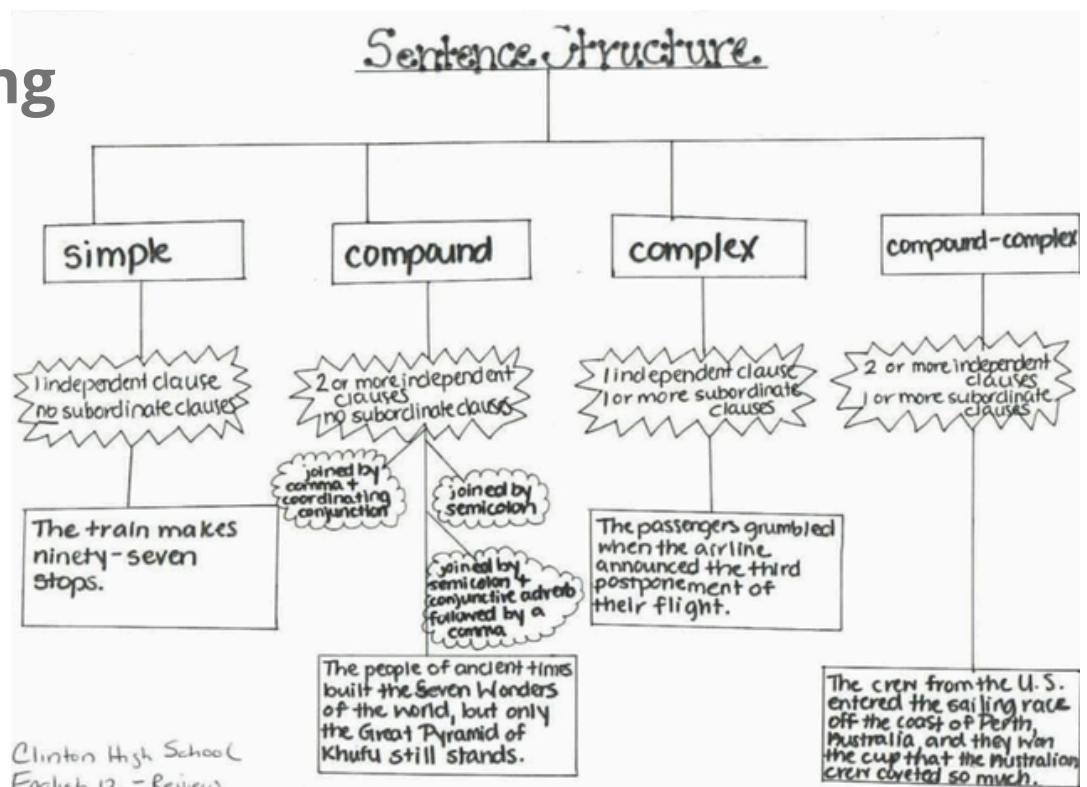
ng

Sentence Structure.

simple

1 independent clause
no subordinate clauses

The train makes ninety-seven stops.

compound

2 or more independent clauses
no subordinate clauses

joined by comma + coordinating conjunction

joined by semicolon

joined by semicolon + conjunctive adverb followed by a comma

The people of ancient times built the Seven Wonders of the world, but only the Great Pyramid of Khufu still stands.

complex

1 independent clause
1 or more subordinate clauses

The passengers grumbled when the airline announced the third postponement of their flight.

compound-complex

2 or more independent clauses
1 or more subordinate clauses

The crew from the U.S. entered the sailing race off the coast of Perth, Australia, and they won the cup that the Australian crew coveted so much.

Clinton High School
English 12 - Review